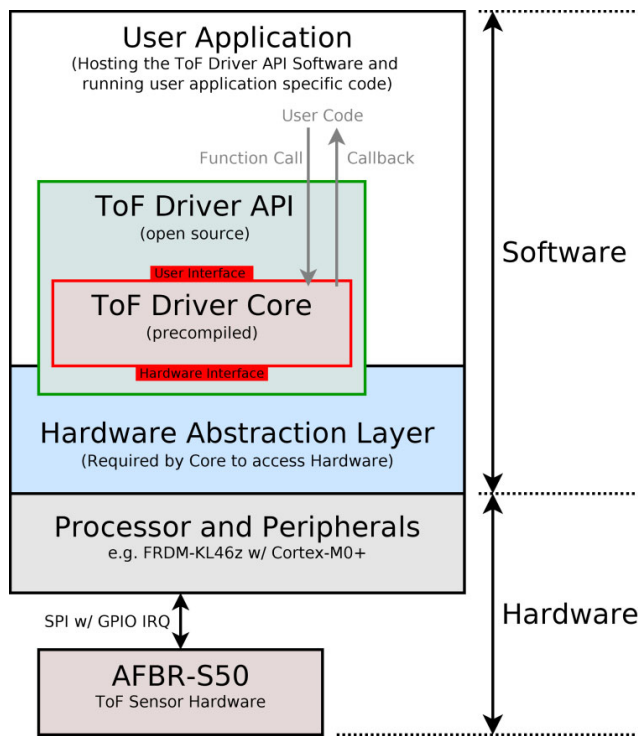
User Application
(Hosting the ToF Driver API Software and running user application specific code)

User Code

Function Call

Callback

ToF Driver API
(open source)

User Interface

ToF Driver Core
(precompiled)

Hardware Interface

Hardware Abstraction Layer
(Required by Core to access Hardware)

Processor and Peripherals
e.g. FRDM-KL46z w/ Cortex-M0+

SPI w/ GPIO IRQ

AFBR-S50
ToF Sensor Hardware

Software

Hardware